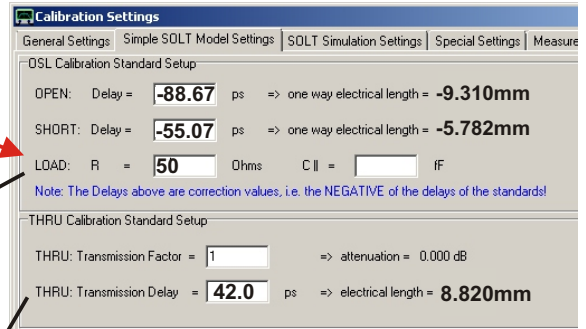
Calibration Settings

General Settings | Simple SOLT Model Settings | SOLT Simulation Settings | Special Settings | Measure

OSL Calibration Standard Setup

OPEN: Delay = -88.67 ps => one way electrical length = -9.310mm

SHORT: Delay = -55.07 ps => one way electrical length = -5.782mm

LOAD: R = 50 Ohms C || = fF

Note: The Delays above are correction values, i.e. the NEGATIVE of the delays of the standards!

THRU Calibration Standard Setup

THRU: Transmission Factor = 1 => attenuation = 0.000 dB

THRU: Transmission Delay = 42.0 ps => electrical length = 8.820mm